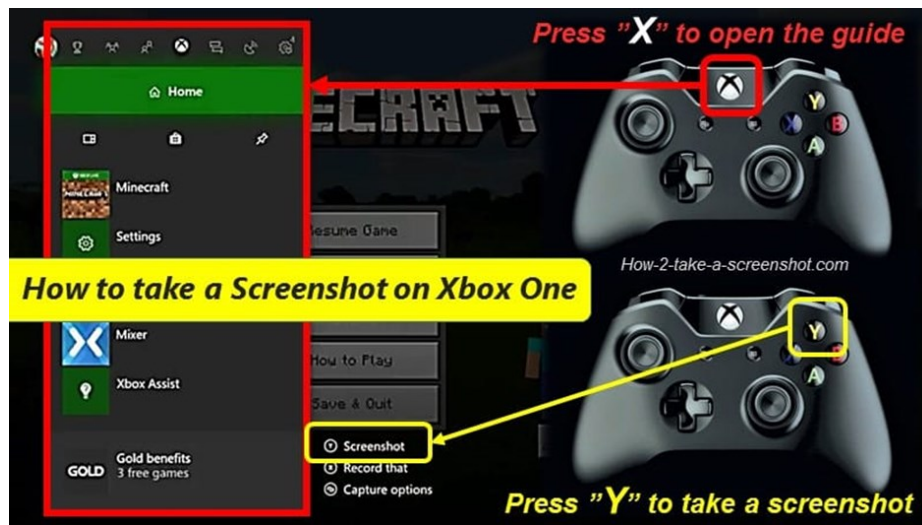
Press "X" to open the guide

Home

Minecraft

Settings

How to take a Screenshot on Xbox One

Mixer

Xbox Assist

Gold benefits
3 free games

GOLD

ECRAFT

Resume Game

How to Play

Save & Quit

Screenshot

Record that

Capture options

How-2-take-a-screenshot.com

Y

B

A

Press "Y" to take a screenshot